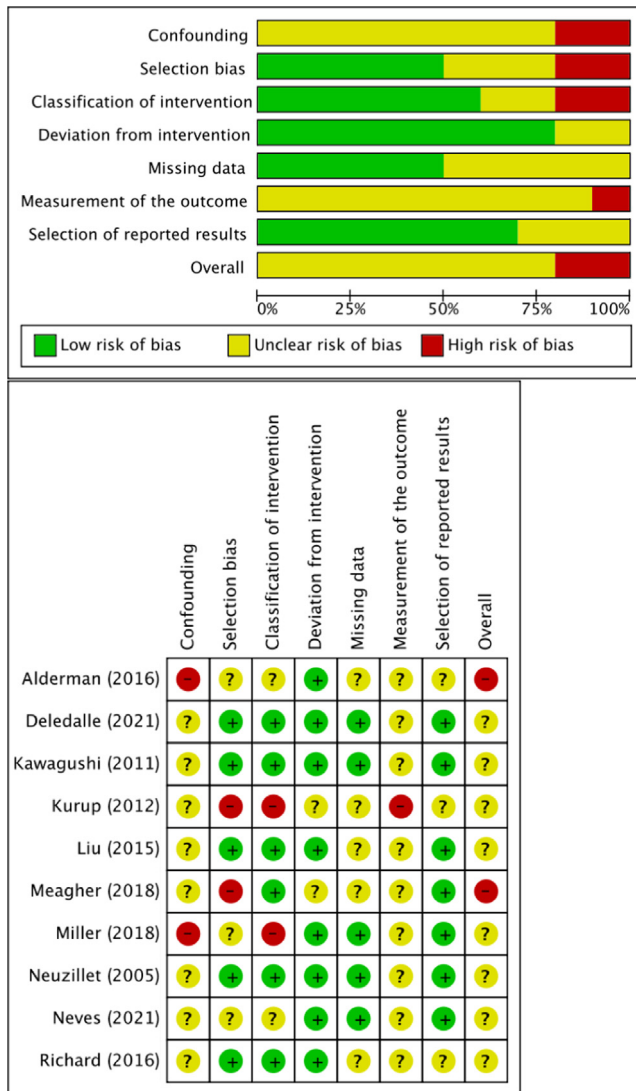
Confounding
Selection bias
Classification of intervention
Deviation from intervention
Missing data
Measurement of the outcome
Selection of reported results
Overall

0% 25% 50% 75% 100%

Low risk of bias
Unclear risk of bias
High risk of bias

| | Confounding | Selection bias | Classification of intervention | Deviation from intervention | Missing data | Measurement of the outcome | Selection of reported results | Overall |
|---|---|---|---|---|---|---|---|---|
| Alderman (2016) | − | ? | ? | + | ? | ? | ? | − |
| Deledalle (2021) | ? | + | + | + | + | ? | + | ? |
| Kawagushi (2011) | ? | + | + | + | + | ? | + | ? |
| Kurup (2012) | ? | − | − | ? | ? | − | ? | ? |
| Liu (2015) | ? | + | + | + | ? | ? | + | ? |
| Meagher (2018) | ? | − | + | ? | ? | ? | + | − |
| Miller (2018) | − | ? | − | + | + | ? | + | ? |
| Neuzillet (2005) | ? | + | + | + | + | ? | + | ? |
| Neves (2021) | ? | ? | ? | + | + | ? | + | ? |
| Richard (2016) | ? | + | + | + | ? | ? | ? | ? |